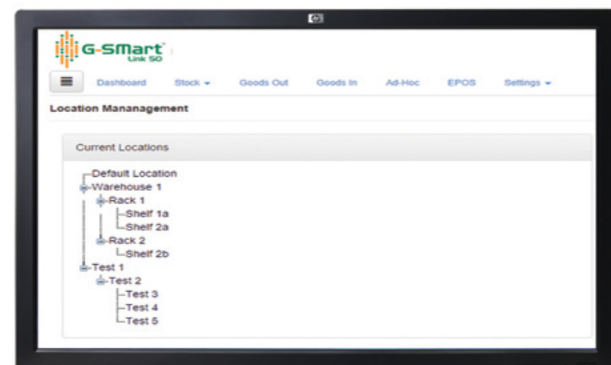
G-SMart
Link SO

Dashboard Stock ▾ Goods Out Goods In Ad-Hoc EPOS Settings ▾

Location Mananagement

Current Locations

Default Location
Warehouse 1
Rack 1
Shelf 1a
Shelf 2a
Rack 2
Shelf 2b
Test 1
Test 2
Test 3
Test 4
Test 5